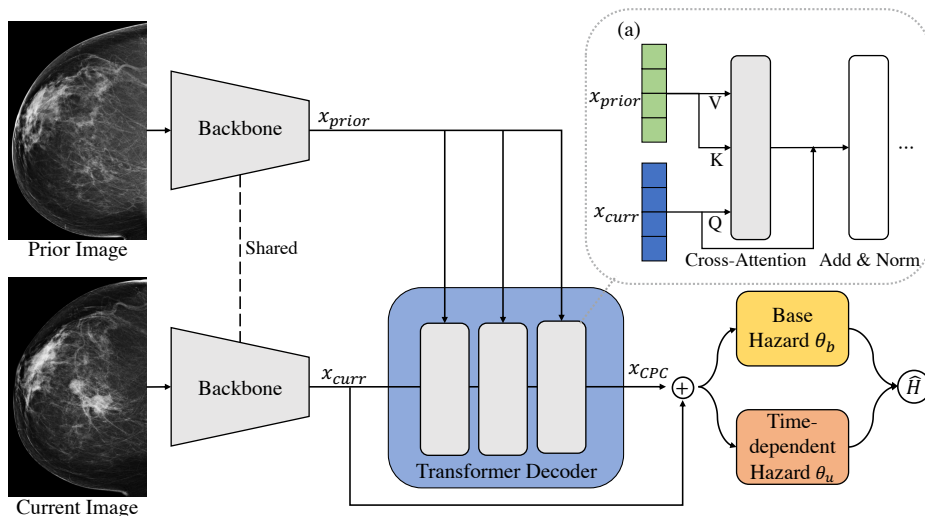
Prior Image

Backbone

$x_{prior}$

Shared

Current Image

Backbone

$x_{curr}$

Transformer Decoder

$x_{CPC}$

+

Base Hazard $\theta_b$

Time-dependent Hazard $\theta_u$

$\widehat{H}$

(a)

$x_{prior}$

V

K

$x_{curr}$

Q

Cross-Attention

Add & Norm

...